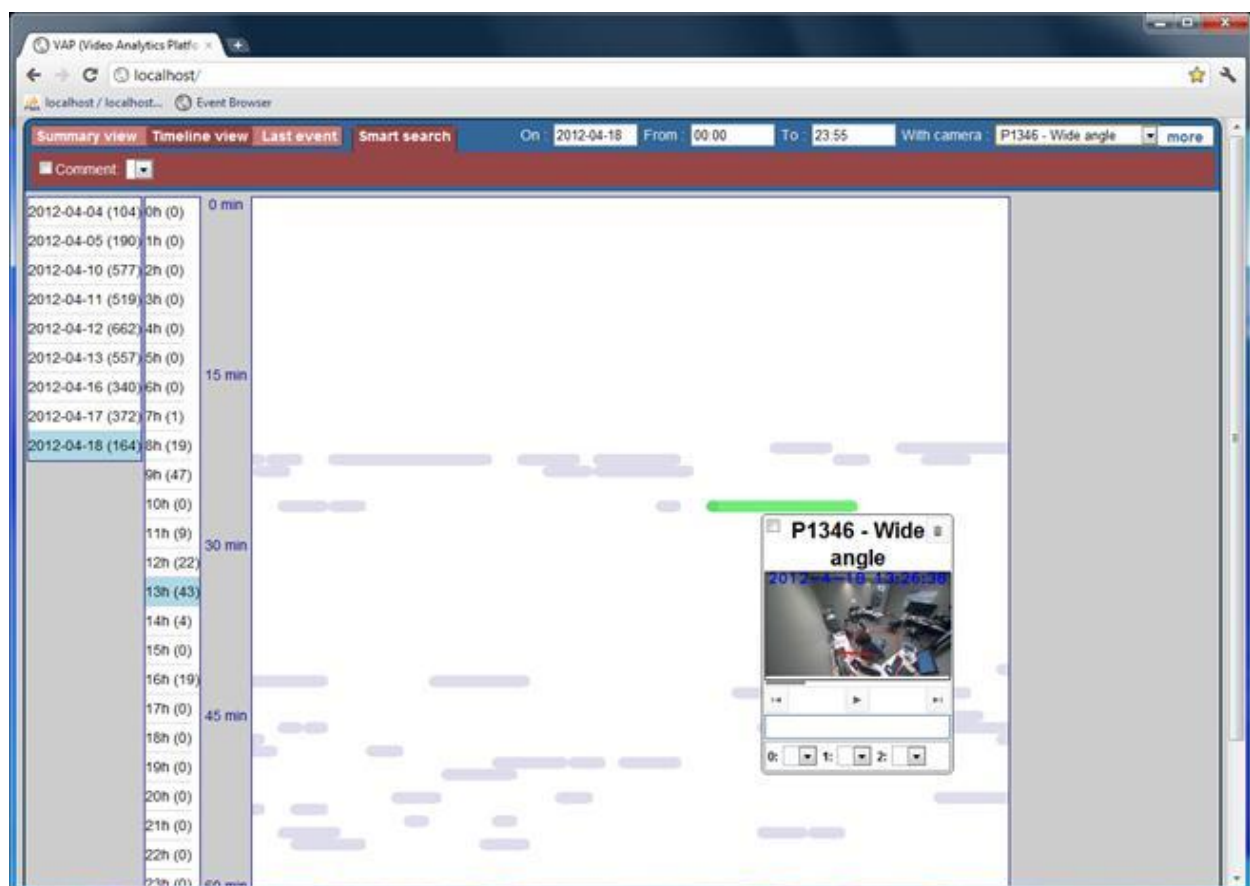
VAP (Video Analytics Platfo ×

localhost/

localhost / localhost... Event Browser

Summary view Timeline view Last event Smart search On 2012-04-18 From 00:00 To 23:55 With camera P1346 - Wide angle more

Comment

2012-04-04 (104)
2012-04-05 (190)
2012-04-10 (577)
2012-04-11 (519)
2012-04-12 (662)
2012-04-13 (557)
2012-04-16 (340)
2012-04-17 (372)
2012-04-18 (164)

0h (0)
1h (0)
2h (0)
3h (0)
4h (0)
5h (0)
6h (0)
7h (1)
8h (19)
9h (47)
10h (0)
11h (9)
12h (22)
13h (43)
14h (4)
15h (0)
16h (19)
17h (0)
18h (0)
19h (0)
20h (0)
21h (0)
22h (0)
23h (0)

0 min
15 min
30 min
45 min
60 min

P1346 - Wide angle

2012-4-18 13:26:38

0: 1: 2: